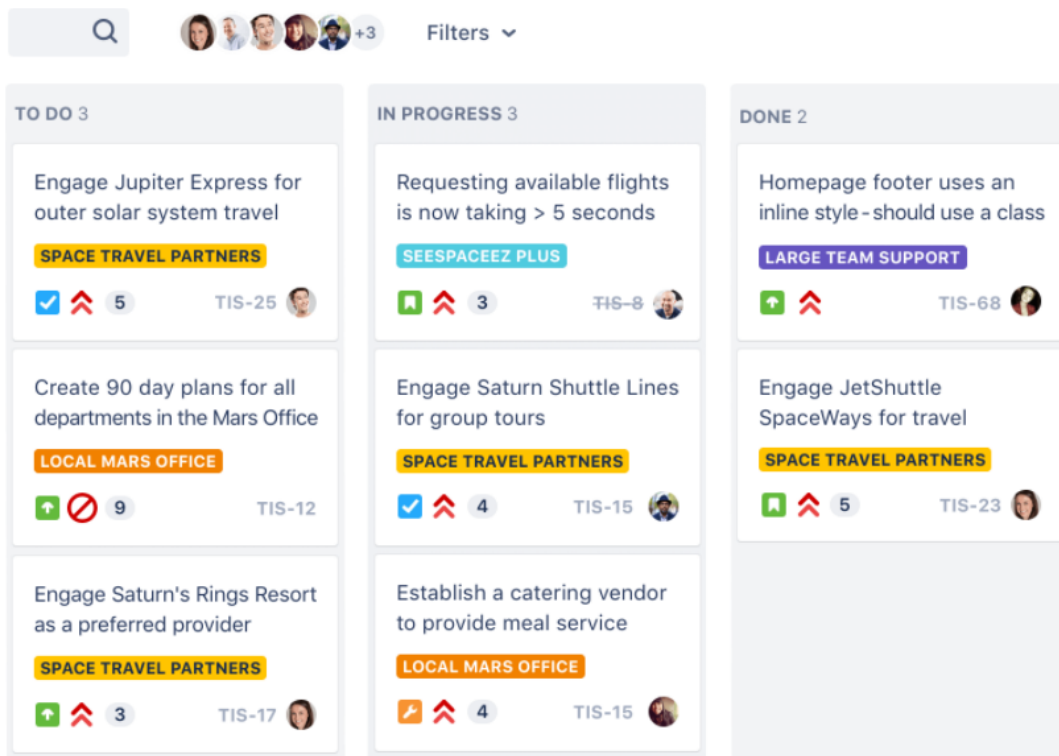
+3 Filters

TO DO 3

Engage Jupiter Express for outer solar system travel
SPACE TRAVEL PARTNERS
5 TIS-25

Create 90 day plans for all departments in the Mars Office
LOCAL MARS OFFICE
9 TIS-12

Engage Saturn's Rings Resort as a preferred provider
SPACE TRAVEL PARTNERS
3 TIS-17

IN PROGRESS 3

Requesting available flights is now taking > 5 seconds
SEESPACEEZ PLUS
3 TIS-8

Engage Saturn Shuttle Lines for group tours
SPACE TRAVEL PARTNERS
4 TIS-15

Establish a catering vendor to provide meal service
LOCAL MARS OFFICE
4 TIS-15

DONE 2

Homepage footer uses an inline style - should use a class
LARGE TEAM SUPPORT
TIS-68

Engage JetShuttle SpaceWays for travel
SPACE TRAVEL PARTNERS
5 TIS-23